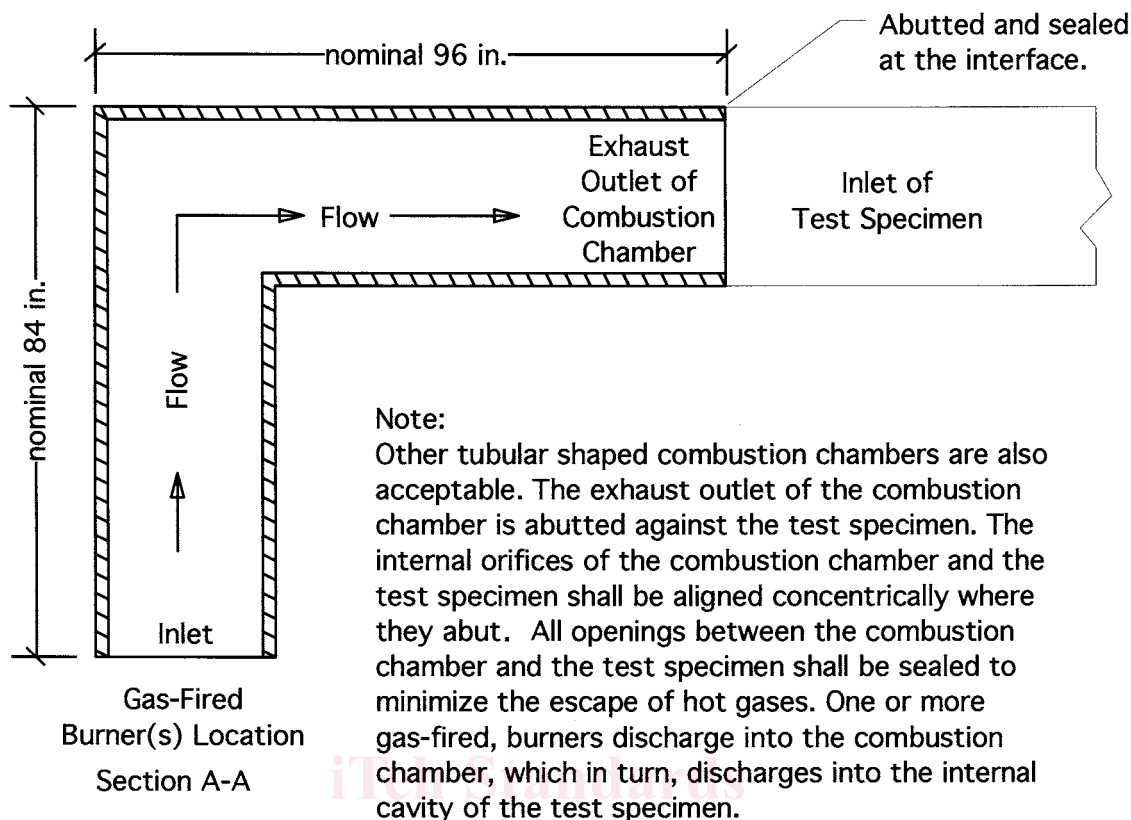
nominal 96 in.

Abutted and sealed at the interface.

Exhaust Outlet of Combustion Chamber

Inlet of Test Specimen

Flow

nominal 84 in.

Flow

Inlet

Gas-Fired Burner(s) Location

Section A-A

Note:
Other tubular shaped combustion chambers are also acceptable. The exhaust outlet of the combustion chamber is abutted against the test specimen. The internal orifices of the combustion chamber and the test specimen shall be aligned concentrically where they abut. All openings between the combustion chamber and the test specimen shall be sealed to minimize the escape of hot gases. One or more gas-fired, burners discharge into the combustion chamber, which in turn, discharges into the internal cavity of the test specimen.

iTeh Standards